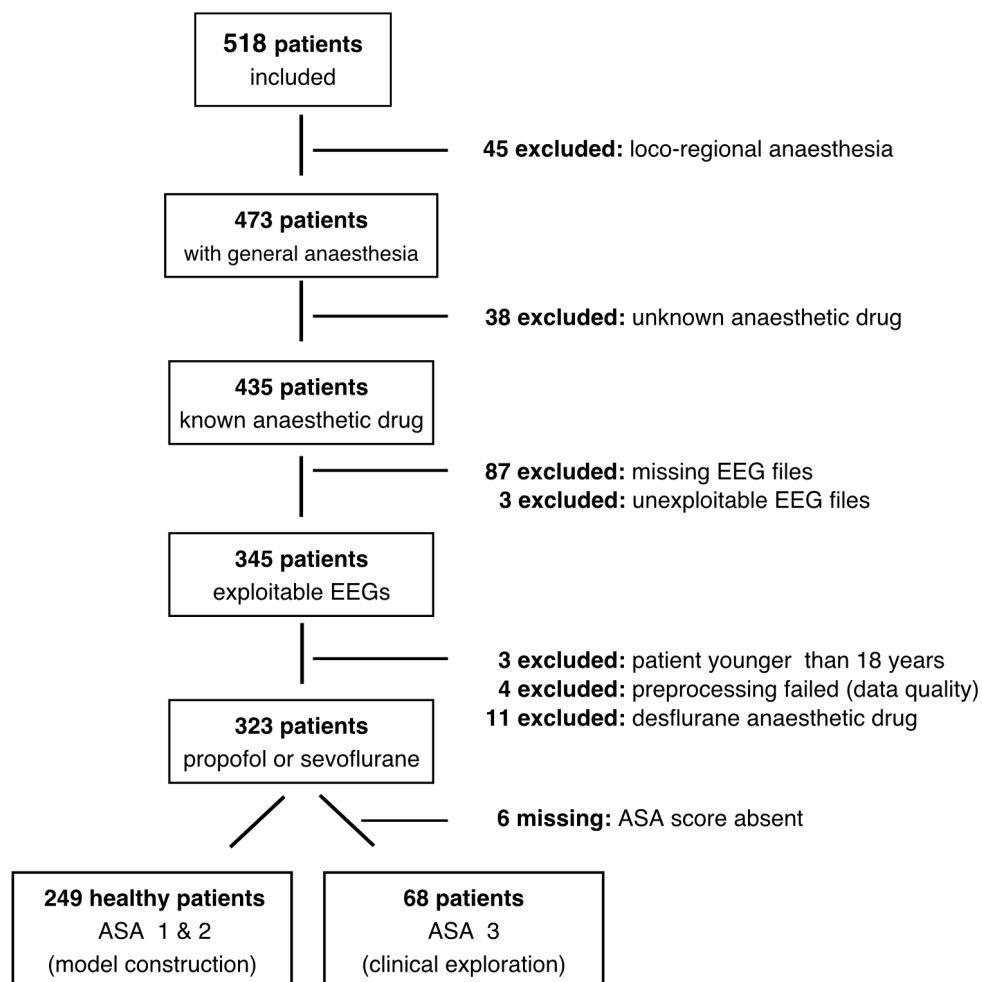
**518 patients**
included

**45 excluded:** loco-regional anaesthesia

**473 patients**
with general anaesthesia

**38 excluded:** unknown anaesthetic drug

**435 patients**
known anaesthetic drug

**87 excluded:** missing EEG files
**3 excluded:** unexploitable EEG files

**345 patients**
exploitable EEGs

**3 excluded:** patient younger than 18 years
**4 excluded:** preprocessing failed (data quality)
**11 excluded:** desflurane anaesthetic drug

**323 patients**
propofol or sevoflurane

**6 missing:** ASA score absent

**249 healthy patients**
ASA 1 & 2
(model construction)

**68 patients**
ASA 3
(clinical exploration)